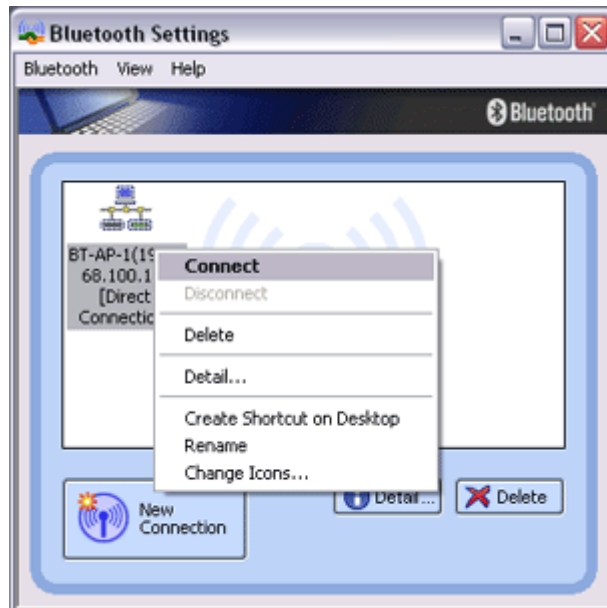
Bluetooth Settings

Bluetooth View Help

Bluetooth

BT-AP-1(19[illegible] 68.100.1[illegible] [Direct Connectio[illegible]

Connect
Disconnect
Delete
Detail...
Create Shortcut on Desktop
Rename
Change Icons...

New Connection

Detail...

Delete